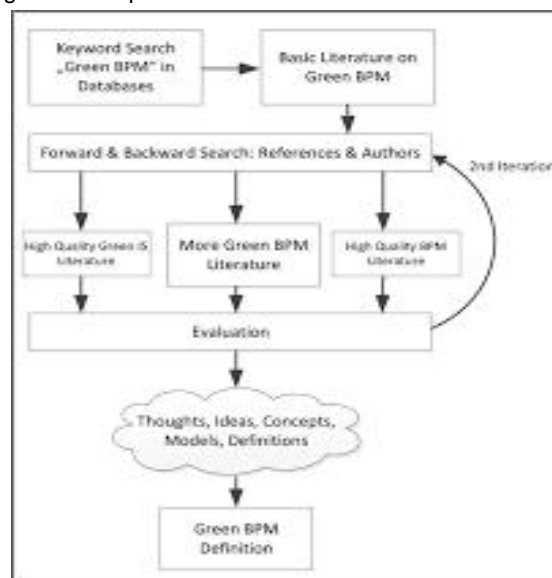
Keyword Search „Green BPM" in Databases

Basic Literature on Green BPM

Forward & Backward Search: References & Authors

2nd Iteration

High Quality Green IS Literature

More Green BPM Literature

High Quality BPM Literature

Evaluation

Thoughts, Ideas, Concepts, Models, Definitions

Green BPM Definition